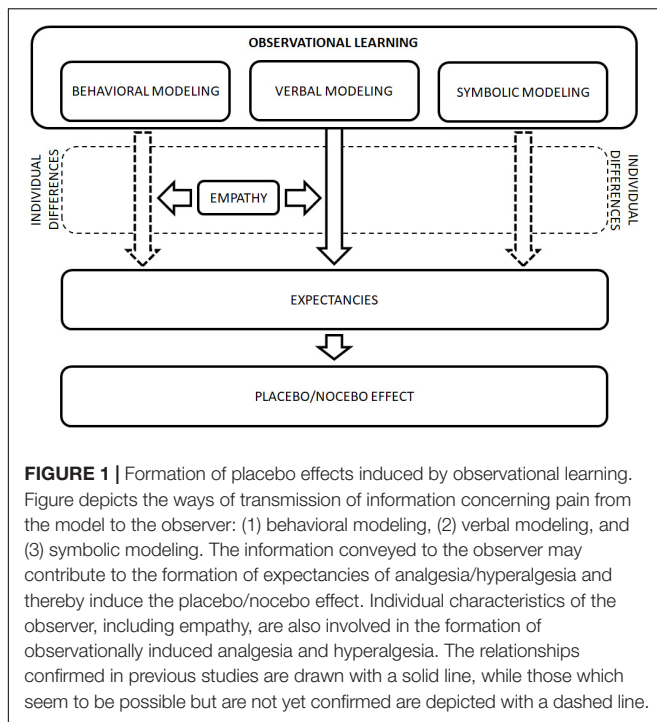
OBSERVATIONAL LEARNING

BEHAVIORAL MODELING

VERBAL MODELING

SYMBOLIC MODELING

INDIVIDUAL DIFFERENCES

EMPATHY

INDIVIDUAL DIFFERENCES

EXPECTANCIES

PLACEBO/NOCEBO EFFECT

**FIGURE 1 |** Formation of placebo effects induced by observational learning. Figure depicts the ways of transmission of information concerning pain from the model to the observer: (1) behavioral modeling, (2) verbal modeling, and (3) symbolic modeling. The information conveyed to the observer may contribute to the formation of expectancies of analgesia/hyperalgesia and thereby induce the placebo/nocebo effect. Individual characteristics of the observer, including empathy, are also involved in the formation of observationally induced analgesia and hyperalgesia. The relationships confirmed in previous studies are drawn with a solid line, while those which seem to be possible but are not yet confirmed are depicted with a dashed line.